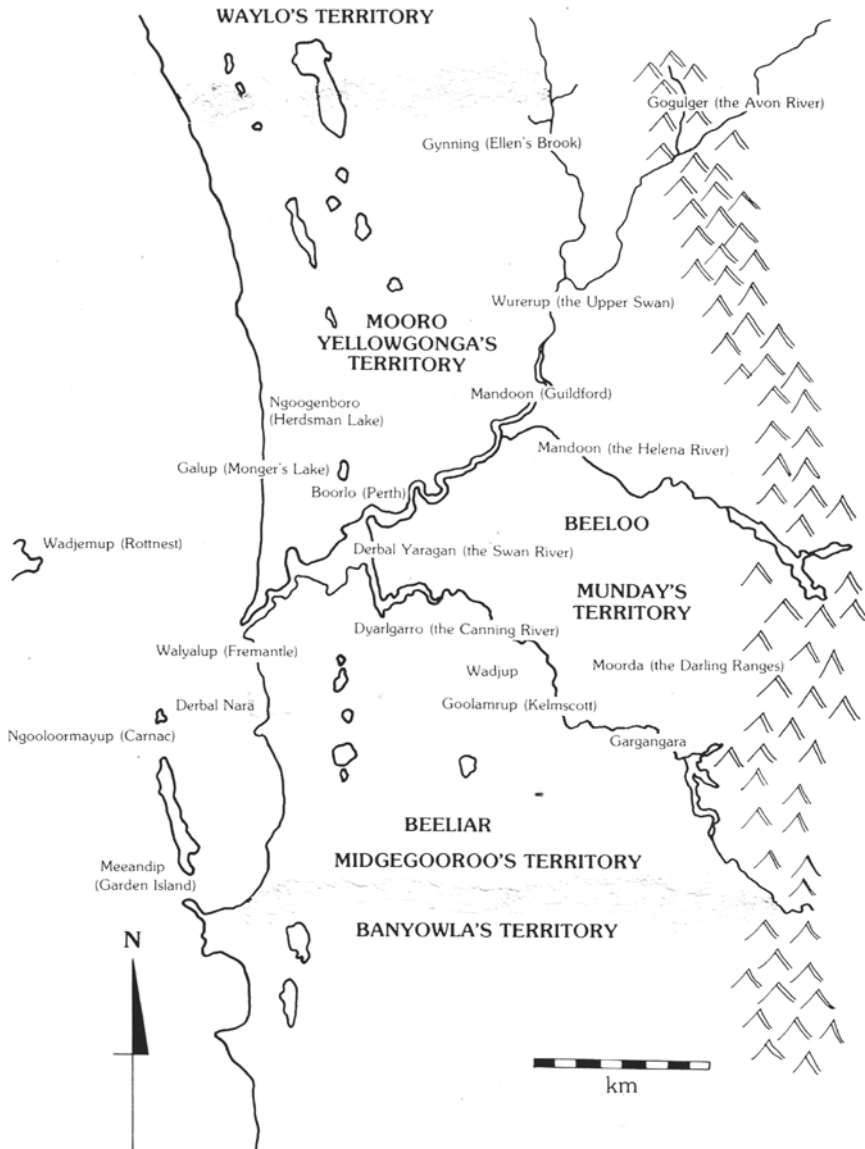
WAYLO'S TERRITORY

Gogulger (the Avon River)

Gynning (Ellen's Brook)

Wurerup (the Upper Swan)

MOORO
YELLOWGONGA'S
TERRITORY

Mandoon (Guildford)

Ngoogenboro
(Herdsman Lake)

Mandoon (the Helena River)

Galup (Monger's Lake)

Boorlo (Perth)

BEELOO

Wadjemup (Rottnest)

Derbal Yaragan (the Swan River)

MUNDAY'S
TERRITORY

Dyarlgarro (the Canning River)

Walyalup (Fremantle)

Wadjup

Moorda (the Darling Ranges)

Derbal Nara

Goolamrup (Kelmscott)

Ngooloormayup (Carnac)

Gargangara

BEELIAR

MIDGEGOOROO'S TERRITORY

Meeandip
(Garden Island)

N

BANYOWLA'S TERRITORY

km